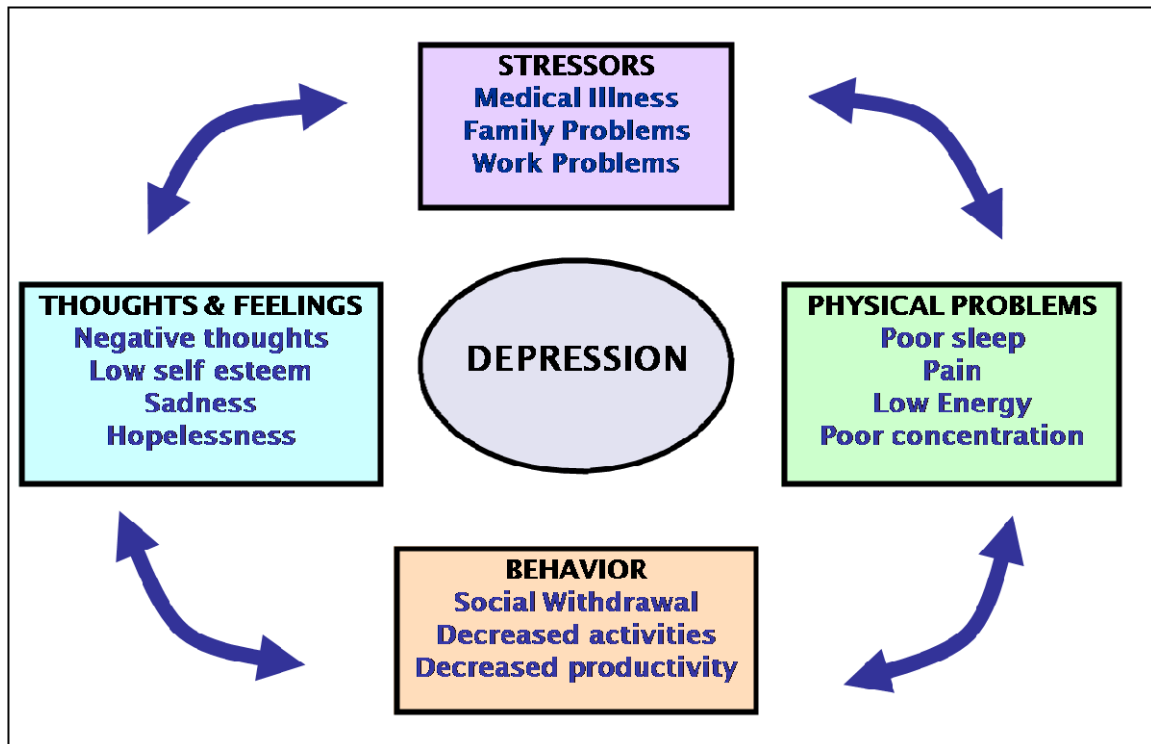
STRESSORS
Medical Illness
Family Problems
Work Problems

THOUGHTS & FEELINGS
Negative thoughts
Low self esteem
Sadness
Hopelessness

DEPRESSION

PHYSICAL PROBLEMS
Poor sleep
Pain
Low Energy
Poor concentration

BEHAVIOR
Social Withdrawal
Decreased activities
Decreased productivity